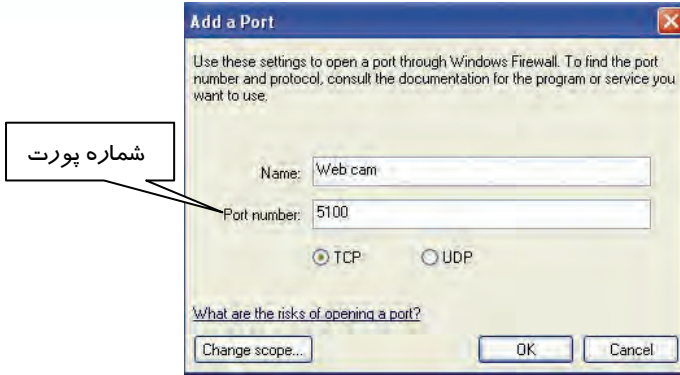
Add a Port

Use these settings to open a port through Windows Firewall. To find the port number and protocol, consult the documentation for the program or service you want to use.

شماره پورت

Name: Web cam

Port number: 5100

TCP UDP

What are the risks of opening a port?

Change scope... OK Cancel